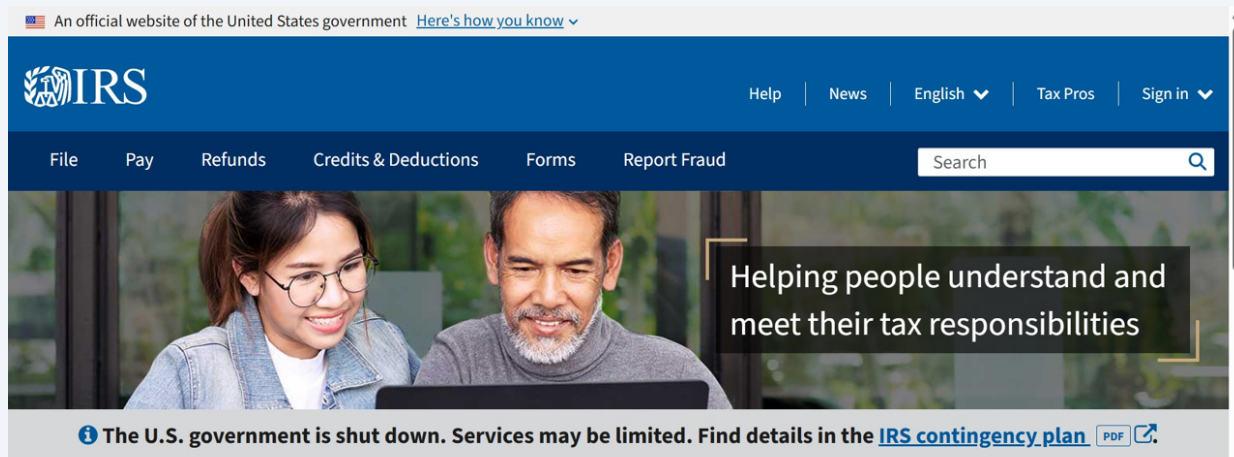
An official website of the United States government Here's how you know

IRS

Help News English Tax Pros Sign in

File Pay Refunds Credits & Deductions Forms Report Fraud Search

Helping people understand and meet their tax responsibilities

The U.S. government is shut down. Services may be limited. Find details in the IRS contingency plan PDF.